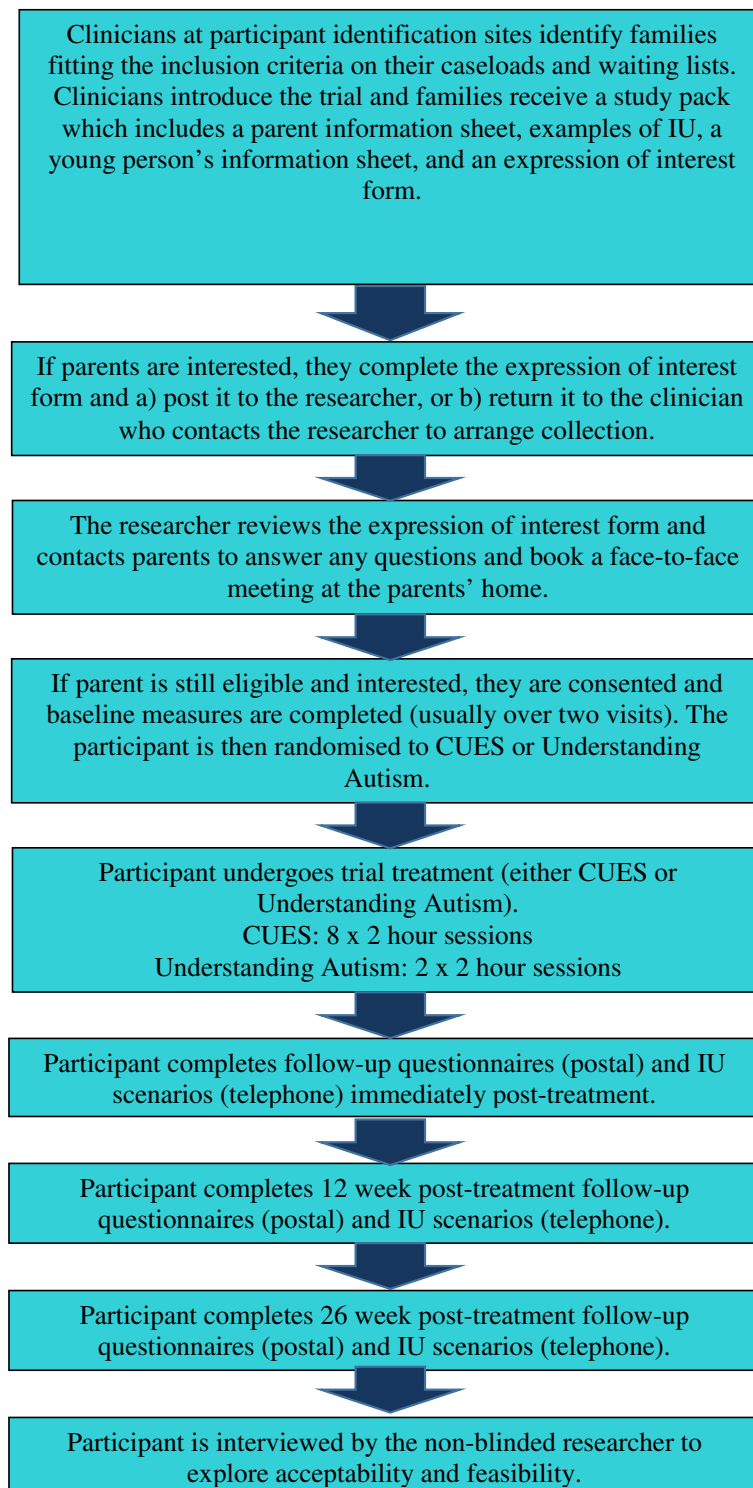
Clinicians at participant identification sites identify families fitting the inclusion criteria on their caseloads and waiting lists. Clinicians introduce the trial and families receive a study pack which includes a parent information sheet, examples of IU, a young person’s information sheet, and an expression of interest form.

If parents are interested, they complete the expression of interest form and a) post it to the researcher, or b) return it to the clinician who contacts the researcher to arrange collection.

The researcher reviews the expression of interest form and contacts parents to answer any questions and book a face-to-face meeting at the parents’ home.

If parent is still eligible and interested, they are consented and baseline measures are completed (usually over two visits). The participant is then randomised to CUES or Understanding Autism.

Participant undergoes trial treatment (either CUES or Understanding Autism).
CUES: 8 x 2 hour sessions
Understanding Autism: 2 x 2 hour sessions

Participant completes follow-up questionnaires (postal) and IU scenarios (telephone) immediately post-treatment.

Participant completes 12 week post-treatment follow-up questionnaires (postal) and IU scenarios (telephone).

Participant completes 26 week post-treatment follow-up questionnaires (postal) and IU scenarios (telephone).

Participant is interviewed by the non-blinded researcher to explore acceptability and feasibility.